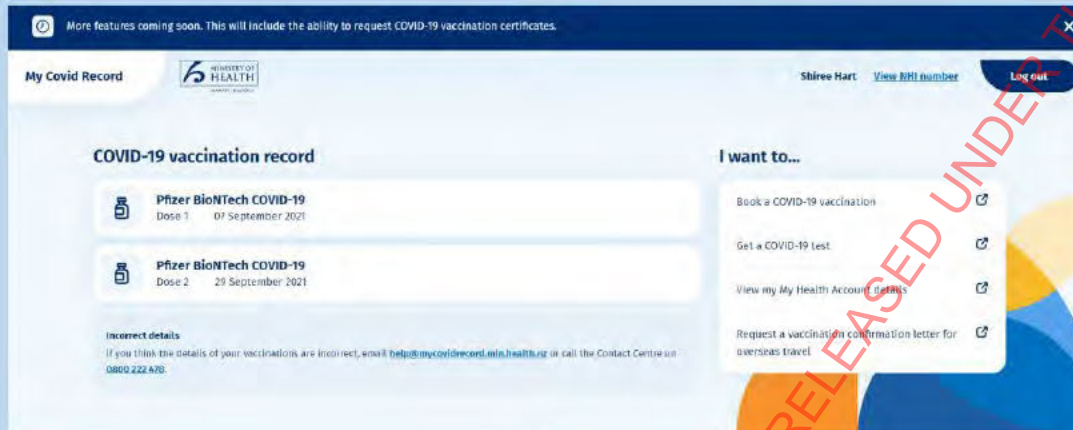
More features coming soon. This will include the ability to request COVID-19 vaccination certificates.

My Covid Record

MINISTRY OF HEALTH

Shiree Hart View NHI number Log out

COVID-19 vaccination record

Pfizer BioNTech COVID-19
Dose 1 07 September 2021

Pfizer BioNTech COVID-19
Dose 2 29 September 2021

Incorrect details
If you think the details of your vaccinations are incorrect, email help@mycovidrecord.min.health.nz or call the Contact Centre on 0800 222 478.

I want to...

Book a COVID-19 vaccination

Get a COVID-19 test

View my My Health Account details

Request a vaccination confirmation letter for overseas travel

RELEASED UNDER TH